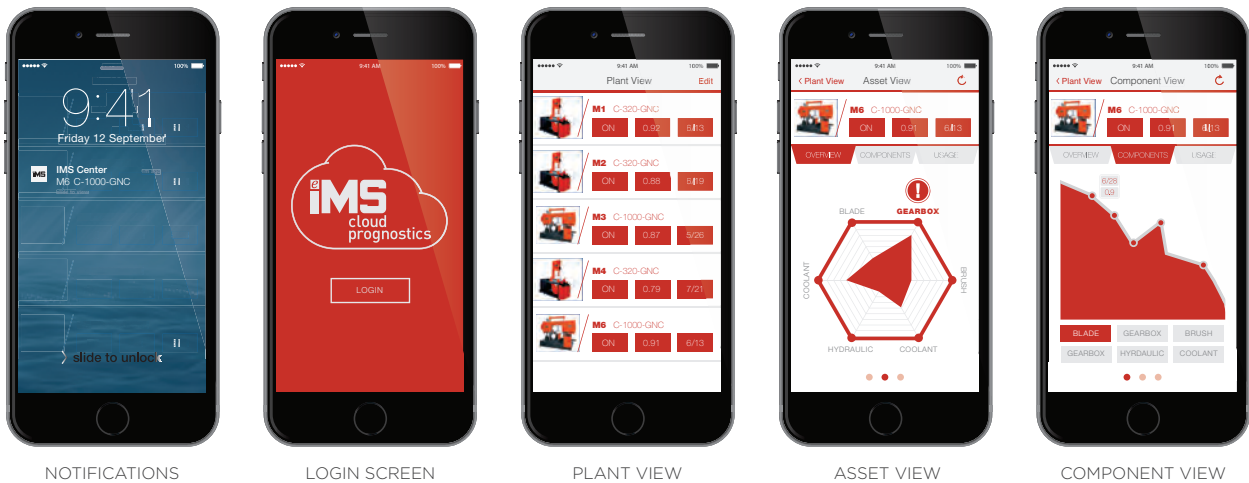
100%

9:41

Friday 12 September

IMS IMS Center
M6 C-1000-GNC

slide to unlock

NOTIFICATIONS

9:41 AM 100%

iMS
cloud
prognostics

LOGIN

LOGIN SCREEN

9:41 AM 100%

Plant View Edit

M1 C-320-GNC
ON 0.92 6/13

M2 C-320-GNC
ON 0.88 6/19

M3 C-1000-GNC
ON 0.87 5/26

M4 C-320-GNC
ON 0.79 7/21

M6 C-1000-GNC
ON 0.91 6/13

PLANT VIEW

9:41 AM 100%

‹ Plant View Asset View

M6 C-1000-GNC
ON 0.91 6/13

OVERVIEW COMPONENTS USAGE

!
BLADE GEARBOX
BRUSH
COOLANT
HYDRAULIC COOLANT

ASSET VIEW

9:41 AM 100%

‹ Plant View Component View

M6 C-1000-GNC
ON 0.91 6/13

OVERVIEW COMPONENTS USAGE

6/26
0.9

BLADE GEARBOX BRUSH
GEARBOX HYDRAULIC COOLANT

COMPONENT VIEW